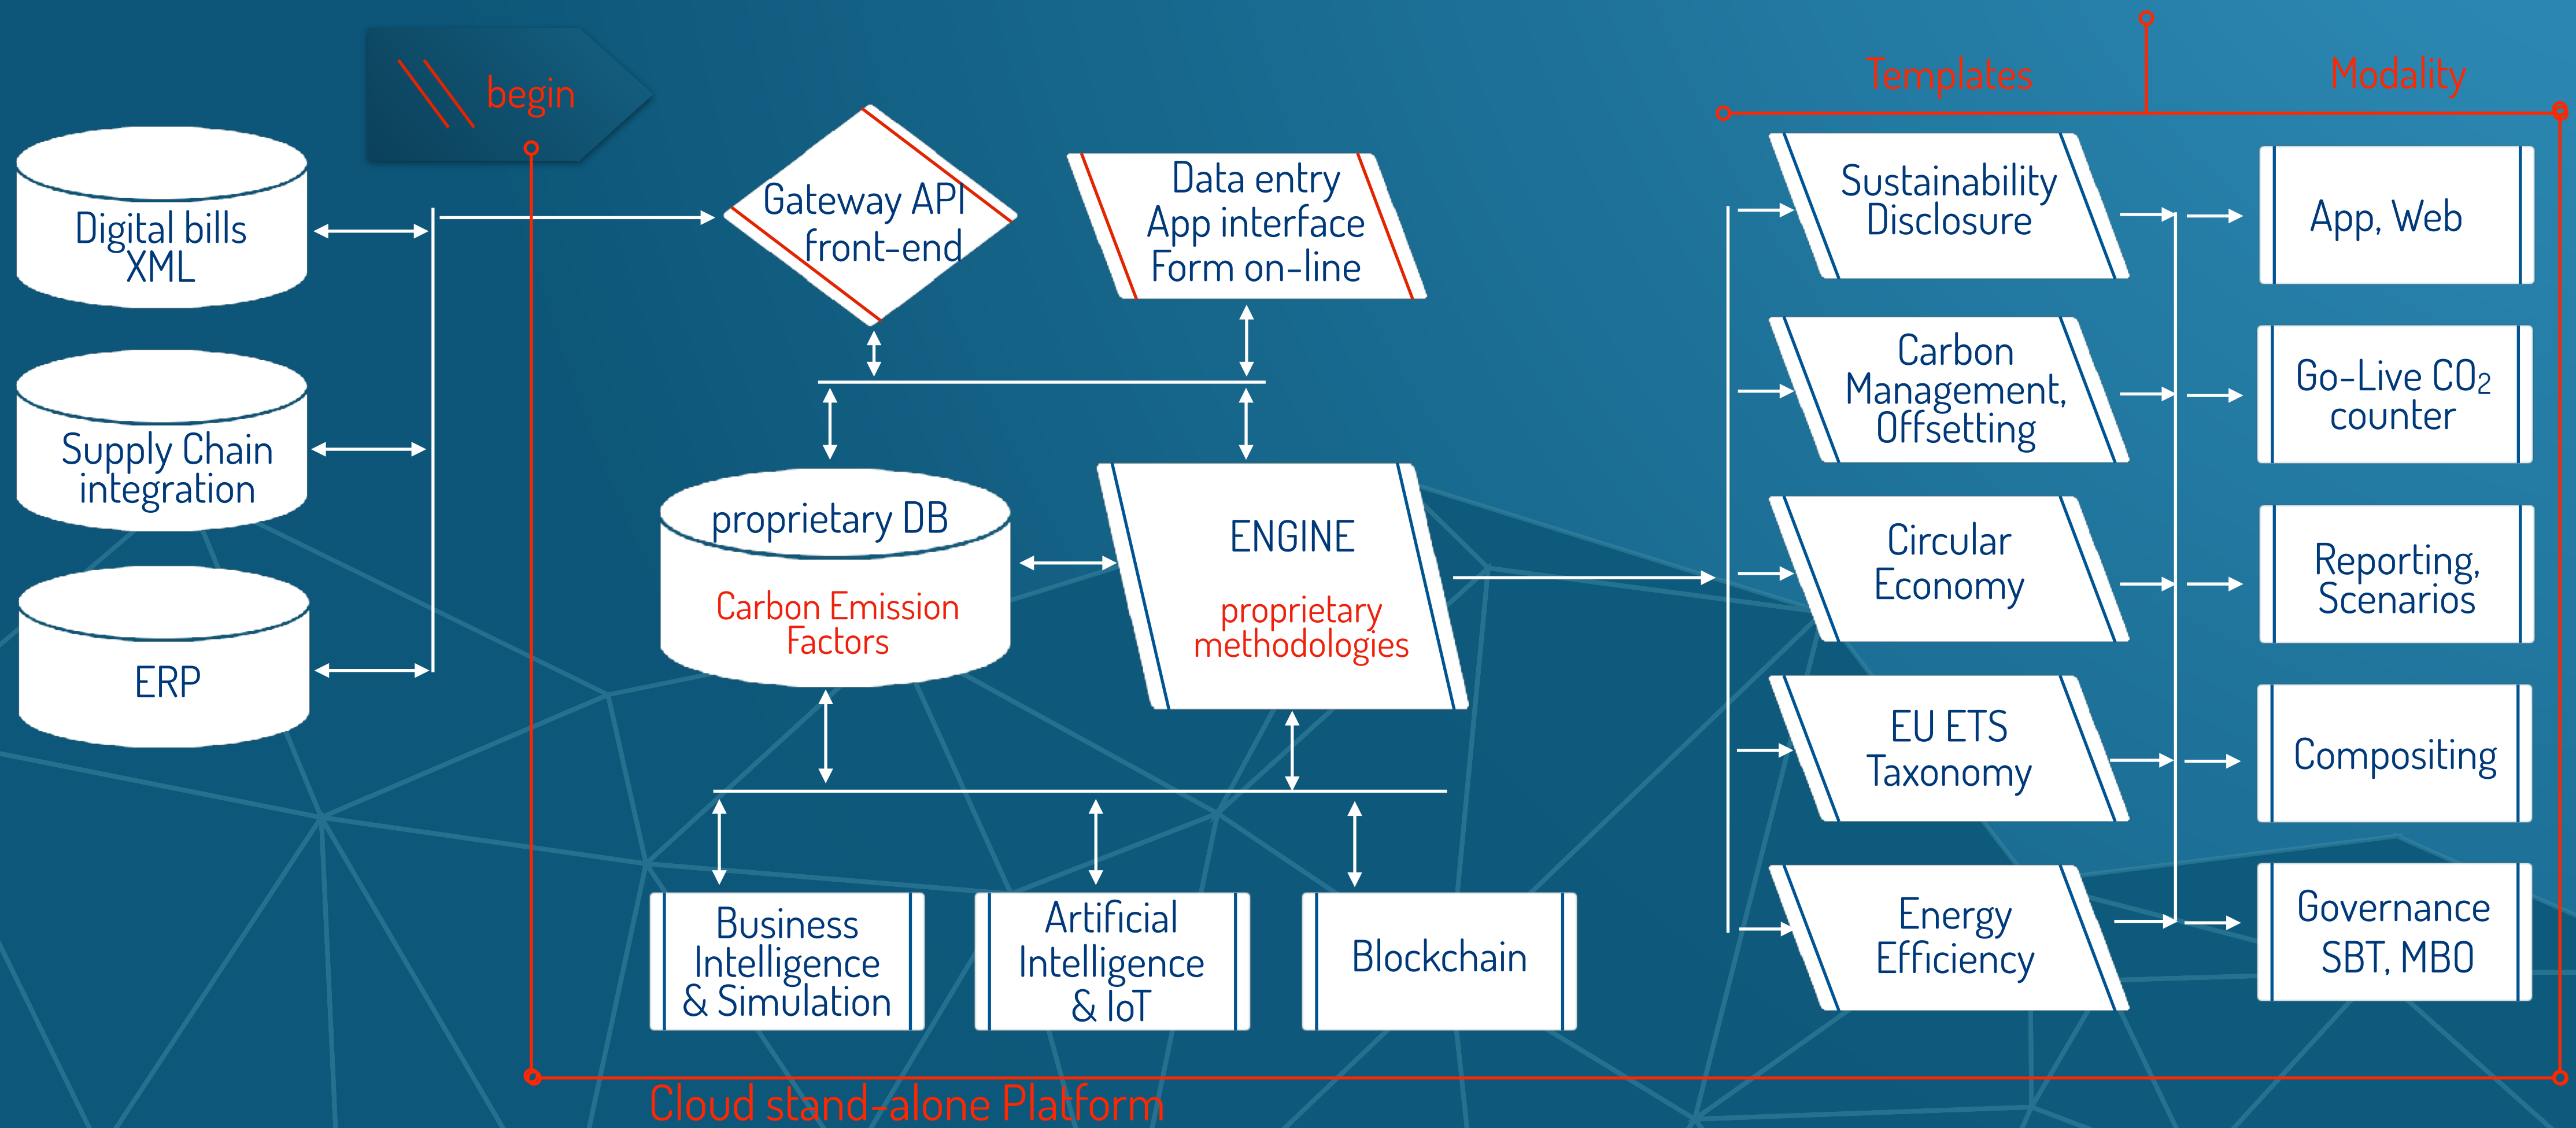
begin

Digital bills XML

Supply Chain integration

ERP

Gateway API front-end

Data entry App interface Form on-line

proprietary DB

Carbon Emission Factors

ENGINE

proprietary methodologies

Business Intelligence & Simulation

Artificial Intelligence & IoT

Blockchain

Templates

Modality

Sustainability Disclosure

Carbon Management, Offsetting

Circular Economy

EU ETS Taxonomy

Energy Efficiency

App, Web

Go-Live $CO_2$ counter

Reporting, Scenarios

Compositing

Governance SBT, MBO

Cloud stand-alone Platform